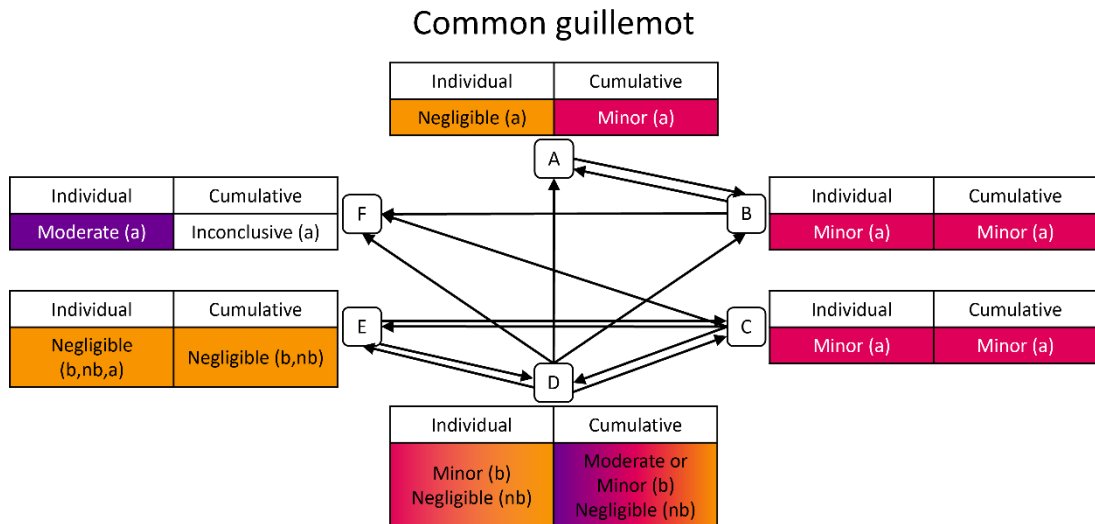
Common guillemot

| Individual | Cumulative |
|---|---|
| Negligible (a) | Minor (a) |

A

| Individual | Cumulative |
|---|---|
| Moderate (a) | Inconclusive (a) |

F

B

| Individual | Cumulative |
|---|---|
| Minor (a) | Minor (a) |

| Individual | Cumulative |
|---|---|
| Negligible (b,nb,a) | Negligible (b,nb) |

E

C

| Individual | Cumulative |
|---|---|
| Minor (a) | Minor (a) |

D

| Individual | Cumulative |
|---|---|
| Minor (b) Negligible (nb) | Moderate or Minor (b) Negligible (nb) |